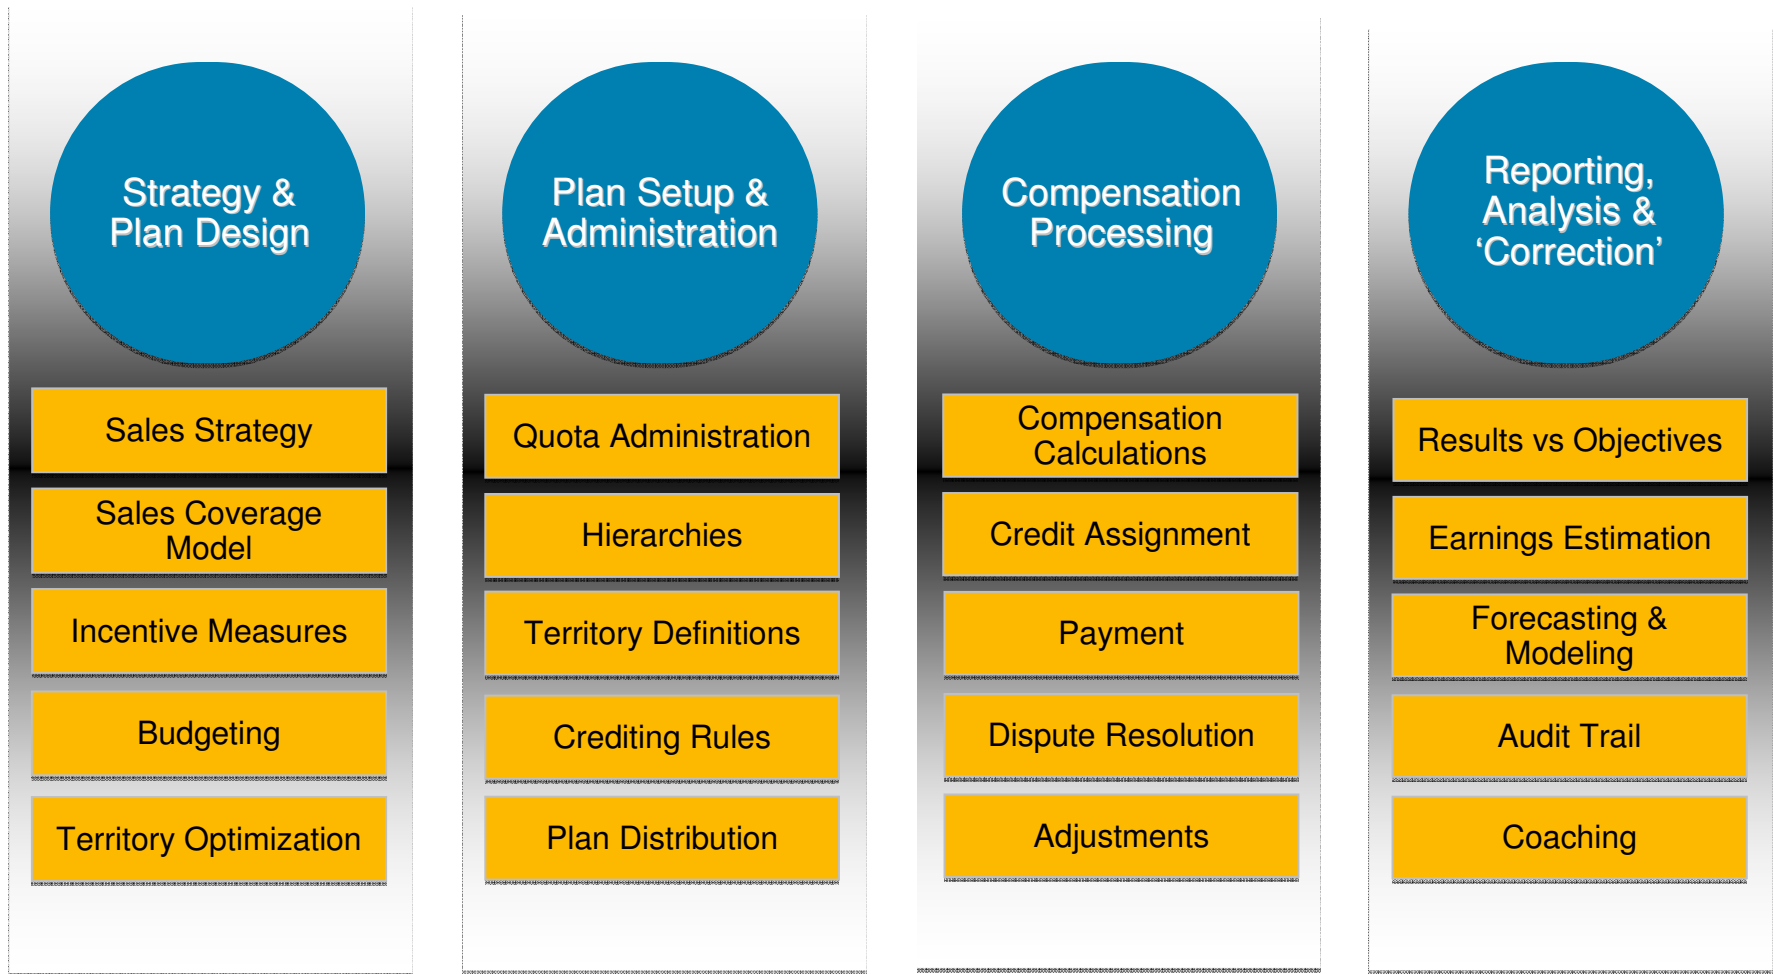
Strategy & Plan Design

Sales Strategy

Sales Coverage Model

Incentive Measures

Budgeting

Territory Optimization

Plan Setup & Administration

Quota Administration

Hierarchies

Territory Definitions

Crediting Rules

Plan Distribution

Compensation Processing

Compensation Calculations

Credit Assignment

Payment

Dispute Resolution

Adjustments

Reporting, Analysis & ‘Correction’

Results vs Objectives

Earnings Estimation

Forecasting & Modeling

Audit Trail

Coaching